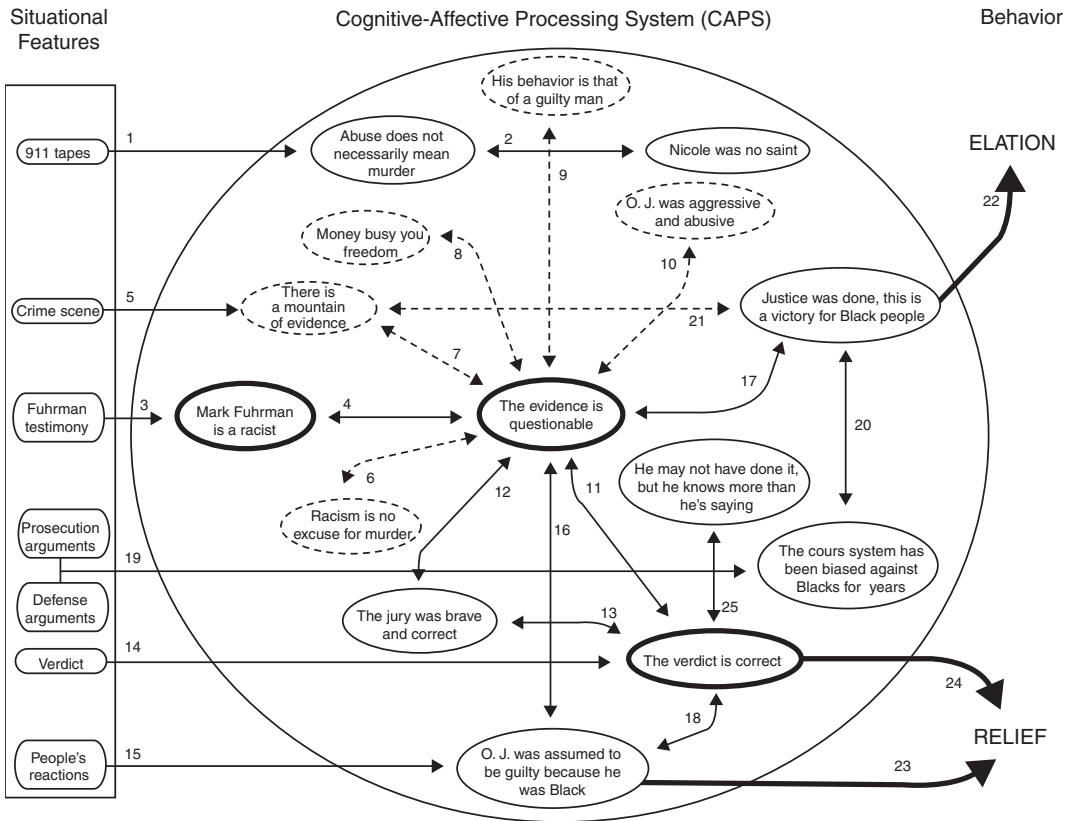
Situational Features

Cognitive-Affective Processing System (CAPS)

Behavior

911 tapes

1

Abuse does not necessarily mean murder

2

Nicole was no saint

His behavior is that of a guilty man

9

ELATION

22

O. J. was aggressive and abusive

Money busy you freedom

8

10

Crime scene

5

There is a mountain of evidence

21

Justice was done, this is a victory for Black people

7

17

Fuhrman testimony

3

Mark Fuhrman is a racist

4

The evidence is questionable

20

6

He may not have done it, but he knows more than he's saying

12

11

Racism is no excuse for murder

16

Prosecution arguments

19

The cours system has been biased against Blacks for years

Defense arguments

25

The jury was brave and correct

13

Verdict

14

The verdict is correct

24

18

RELIEF

People's reactions

15

O. J. was assumed to be guilty because he was Black

23